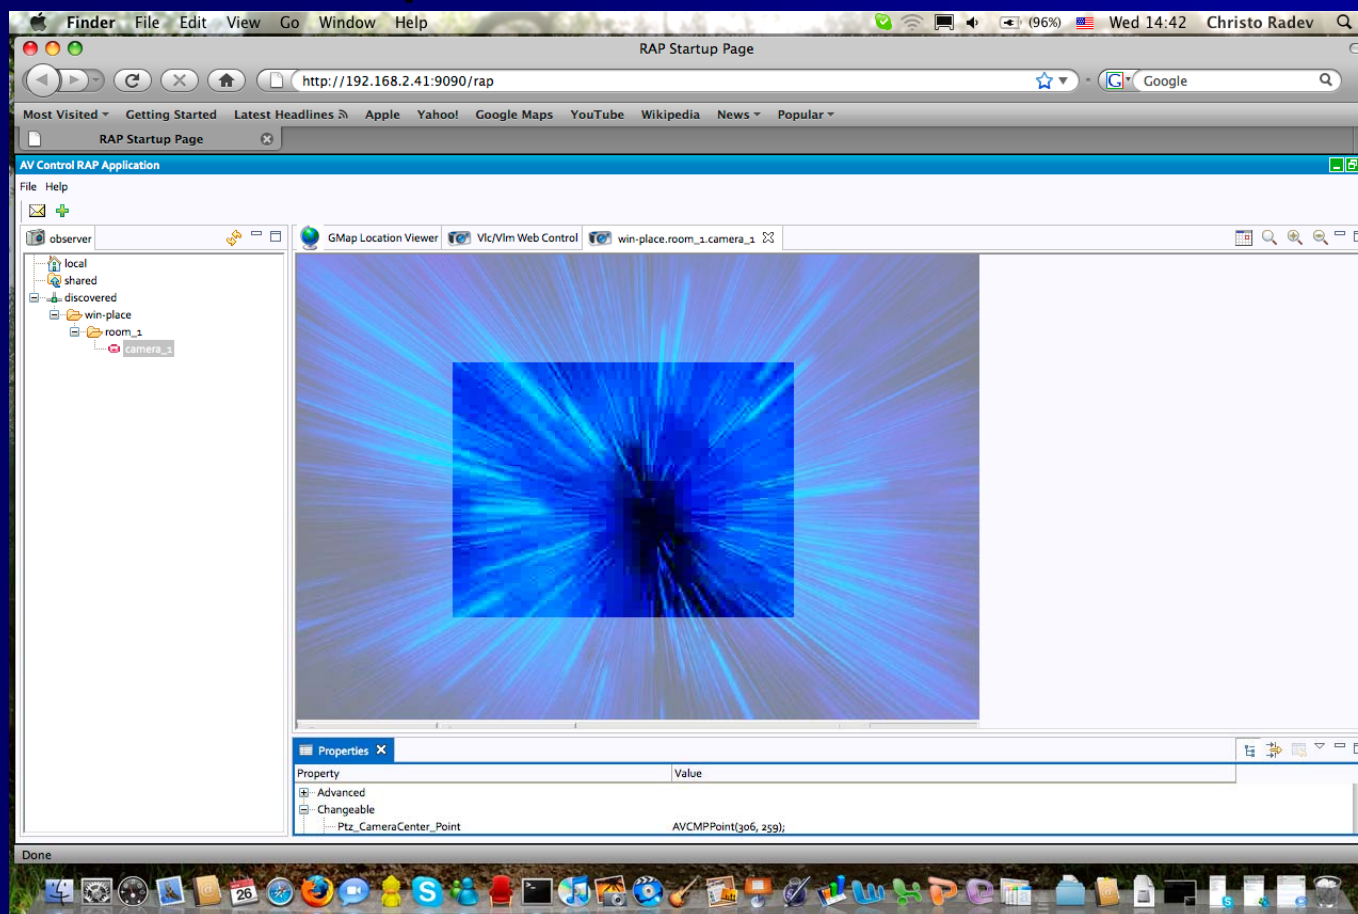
Finder File Edit View Go Window Help (96%) Wed 14:42 Christo Radev

RAP Startup Page

http://192.168.2.41:9090/rap

Google

Most Visited Getting Started Latest Headlines Apple Yahoo! Google Maps YouTube Wikipedia News Popular

RAP Startup Page

AV Control RAP Application

File Help

observer

local
shared
discovered
win-place
room_1
camera_1

GMap Location Viewer Vlc/Vlm Web Control win-place.room_1.camera_1

Properties

| Property | Value |
|---|---|
| Advanced | |
| Changeable | |
| Ptz_CameraCenter_Point | AVCMPPoint(306, 259); |

Done

26